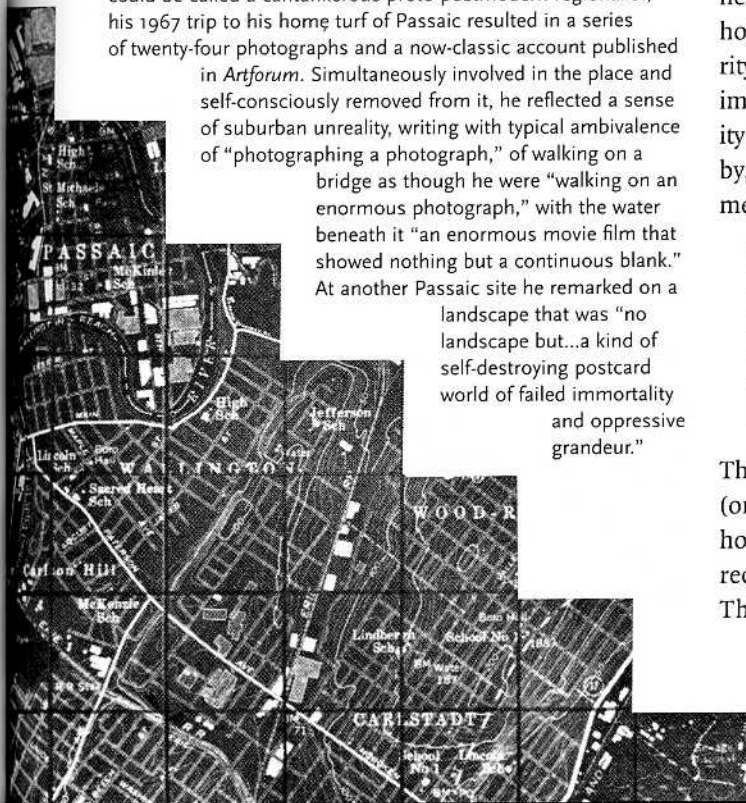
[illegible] could be called a cantankerous proto-postmodern regionalist, his 1967 trip to his home turf of Passaic resulted in a series of twenty-four photographs and a now-classic account published in Artforum. Simultaneously involved in the place and self-consciously removed from it, he reflected a sense of suburban unreality, writing with typical ambivalence of "photographing a photograph," of walking on a bridge as though he were "walking on an enormous photograph," with the water beneath it "an enormous movie film that showed nothing but a continuous blank." At another Passaic site he remarked on a landscape that was "no landscape but...a kind of self-destroying postcard world of failed immortality and oppressive grandeur."

he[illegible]
ho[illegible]
rity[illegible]
im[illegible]
ity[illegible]
by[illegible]
me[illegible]

Th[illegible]
(or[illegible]
ho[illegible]
rec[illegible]
Th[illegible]

High Sch
St Michaels Sch
PASSAIC
McKinley Sch
RIVER
High Sch
Jefferson Sch
Lincoln Sch
WALLINGTON
Sacred Heart Sch
WOOD-R
Carlton Hill
McKenzie Sch
Lindbergh Sch
School No 1
CARLSTADT
School No 1
Lincoln Sch